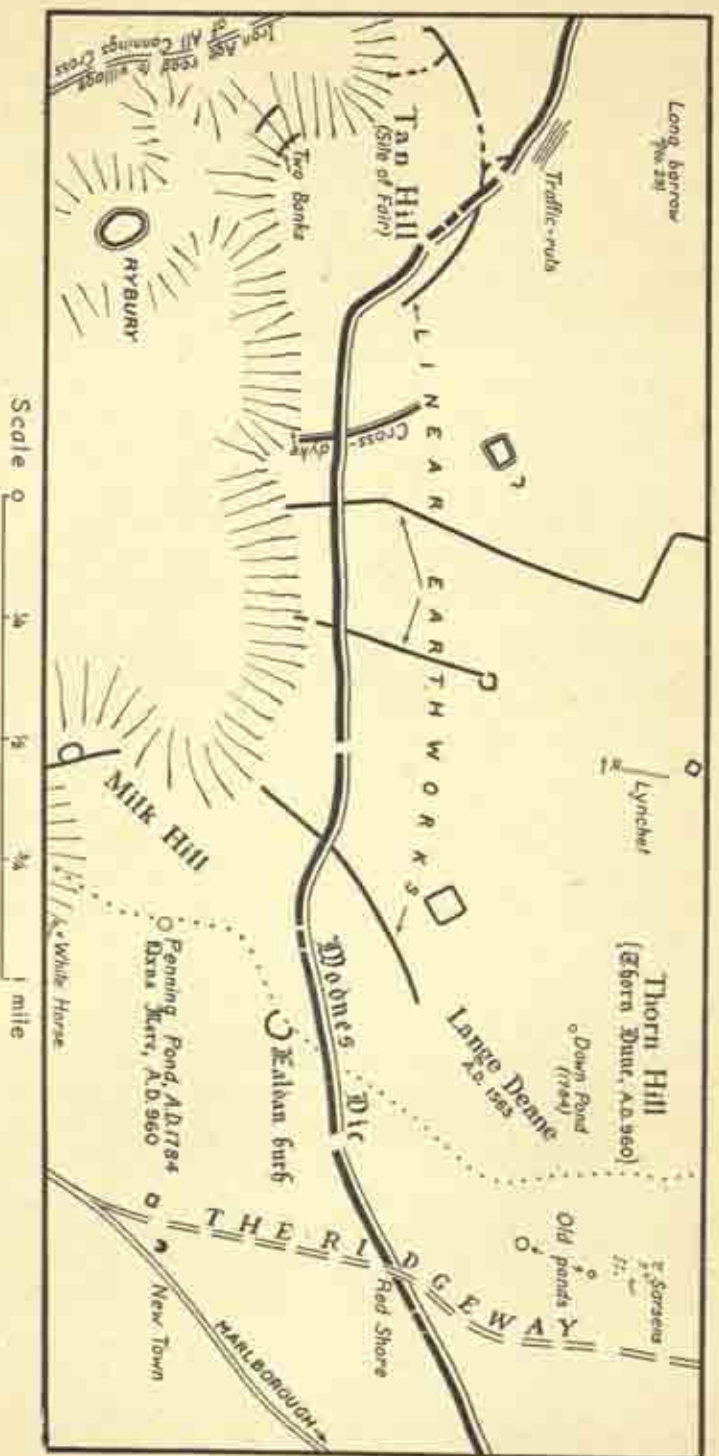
Long barrow
No. 29

Traffic-ruts

Tan Hill
(Site of Fair)

Two Banks

Iron Age road & village
of All Cannings Cross

RYBURY

LINEAR EARTHWORKS

Cross-dyke

?

Lynchet

Thorn Hill
(Þorn Dune, A.D. 960)

Down Pond
(1784)

Lange Deane
A.D. 1563

Wodnes Dic

Milk Hill

Ealdan burh

Penning Pond, A.D. 1784
Oxna Mere, A.D. 960

White Horse

Sarsens

Old ponds

THE RIDGEWAY

Red Shore

MARLBOROUGH

New Town

Scale 0 ¼ ½ ¾ 1 mile